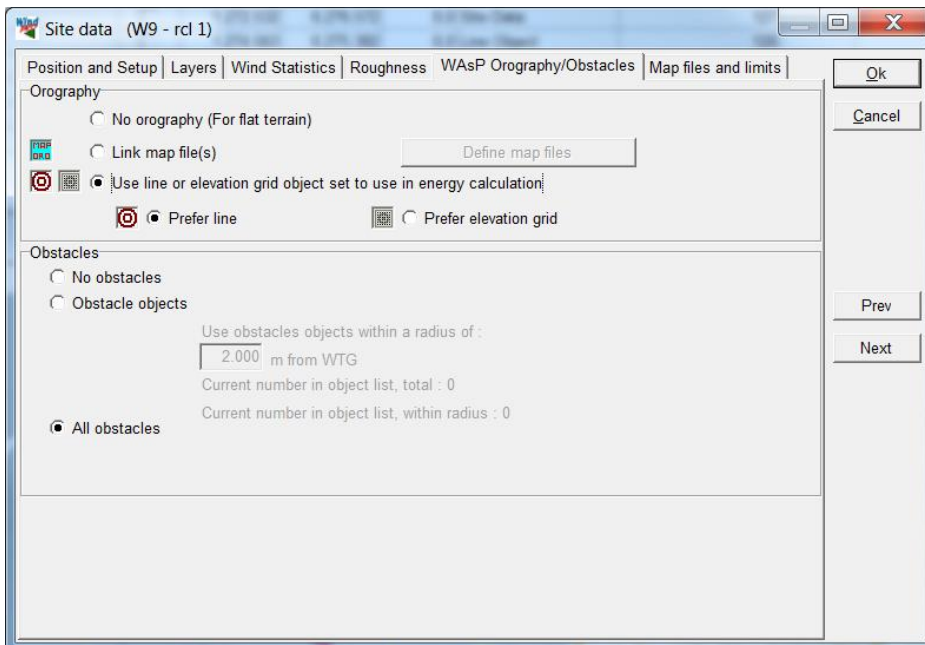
Site data (W9 - rcl 1)

Position and Setup | Layers | Wind Statistics | Roughness | WAsP Orography/Obstacles | Map files and limits

Ok
Cancel

Orography
No orography (For flat terrain)
MAP ORO
Link map file(s)
Define map files
Use line or elevation grid object set to use in energy calculation
Prefer line
Prefer elevation grid

Obstacles
No obstacles
Obstacle objects
Use obstacles objects within a radius of :
2.000 m from WTG
Current number in object list, total : 0
Current number in object list, within radius : 0
All obstacles

Prev
Next